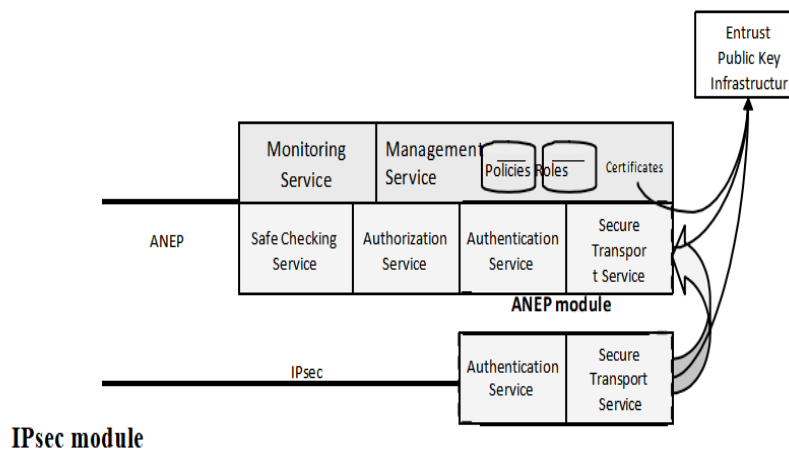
Entrust Public Key Infrastructur

Monitoring Service

Management Service

Policies

Roles

Certificates

ANEP

Safe Checking Service

Authorization Service

Authentication Service

Secure Transpor t Service

ANEP module

IPsec

Authentication Service

Secure Transport Service

IPsec module